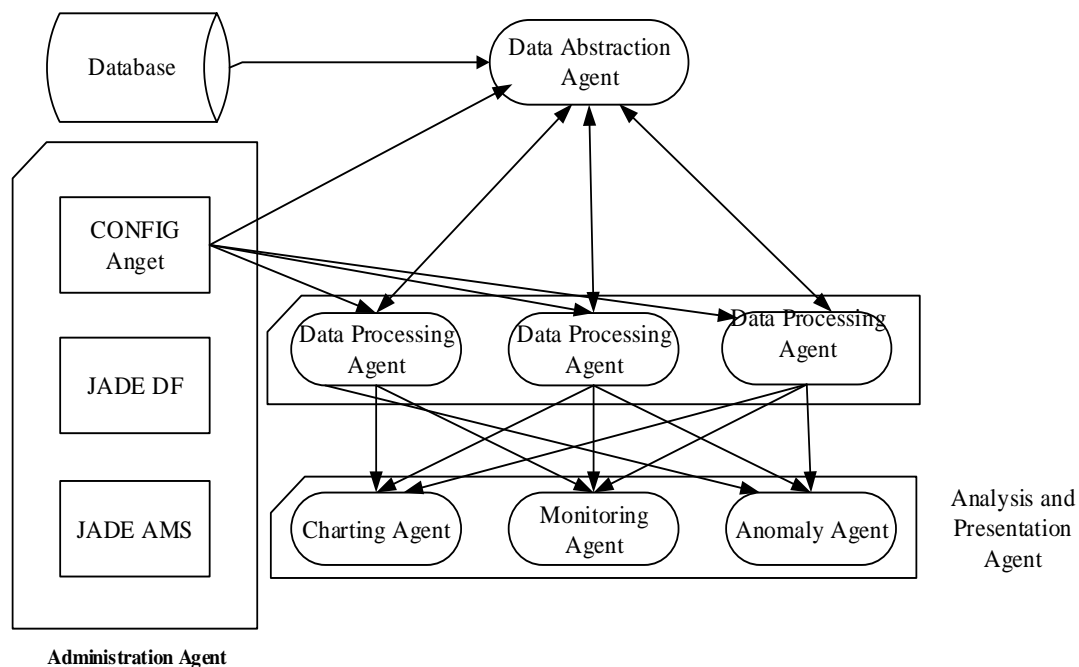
Database

Data Abstraction Agent

CONFIG Anget

JADE DF

JADE AMS

Data Processing Agent

Data Processing Agent

Data Processing Agent

Charting Agent

Monitoring Agent

Anomaly Agent

Analysis and Presentation Agent

Administration Agent